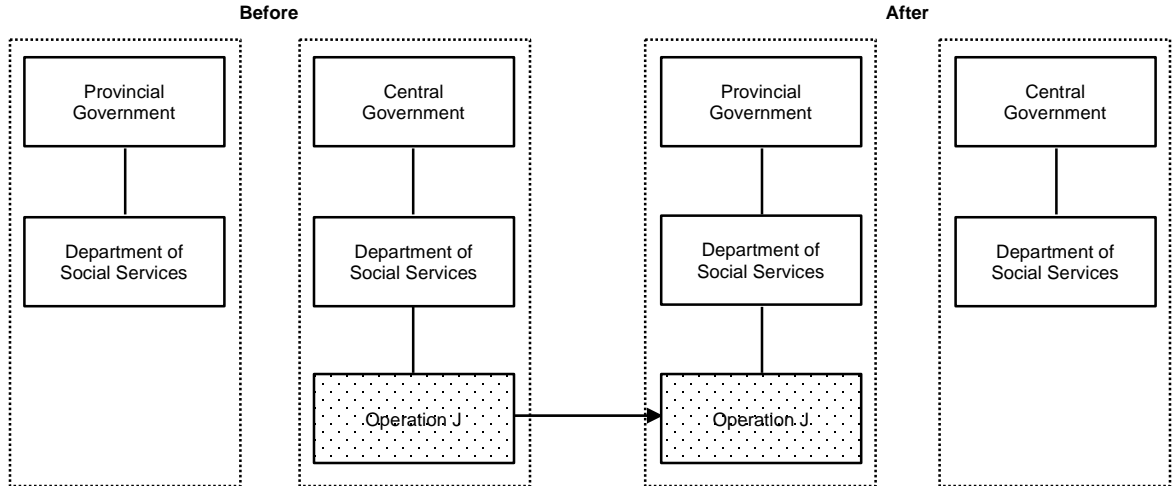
Before

Provincial Government

Department of Social Services

Central Government

Department of Social Services

Operation J

After

Provincial Government

Department of Social Services

Operation J

Central Government

Department of Social Services